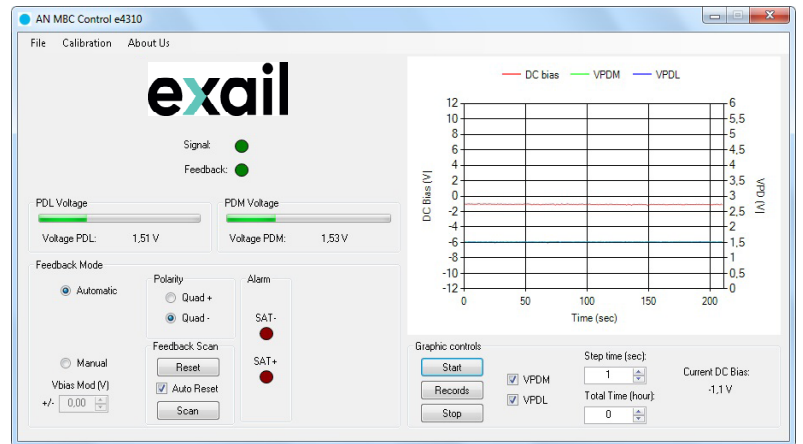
AN MBC Control e4310

File Calibration About Us

exail

Signal:

Feedback:

PDL Voltage

Voltage PDL: 1,51 V

PDM Voltage

Voltage PDM: 1,53 V

Feedback Mode

Automatic

Polarity

Quad +

Quad -

Alarm

SAT-

SAT+

Manual

Vbias Mod (V)

+/- 0,00

Feedback Scan

Reset

Auto Reset

Scan

DC bias VPDM VPDL

12
10
8
6
4
2
0
-2
-4
-6
-8
-10
-12

DC Bias [V]

6
5,5
5
4,5
4
3,5
3
2,5
2
1,5
1
0,5
0

VPD [V]

0 50 100 150 200

Time (sec)

Graphic controls

Start

Records

Stop

VPDM

VPDL

Step time (sec):

1

Total Time (hour):

0

Current DC Bias:

-1,1 V